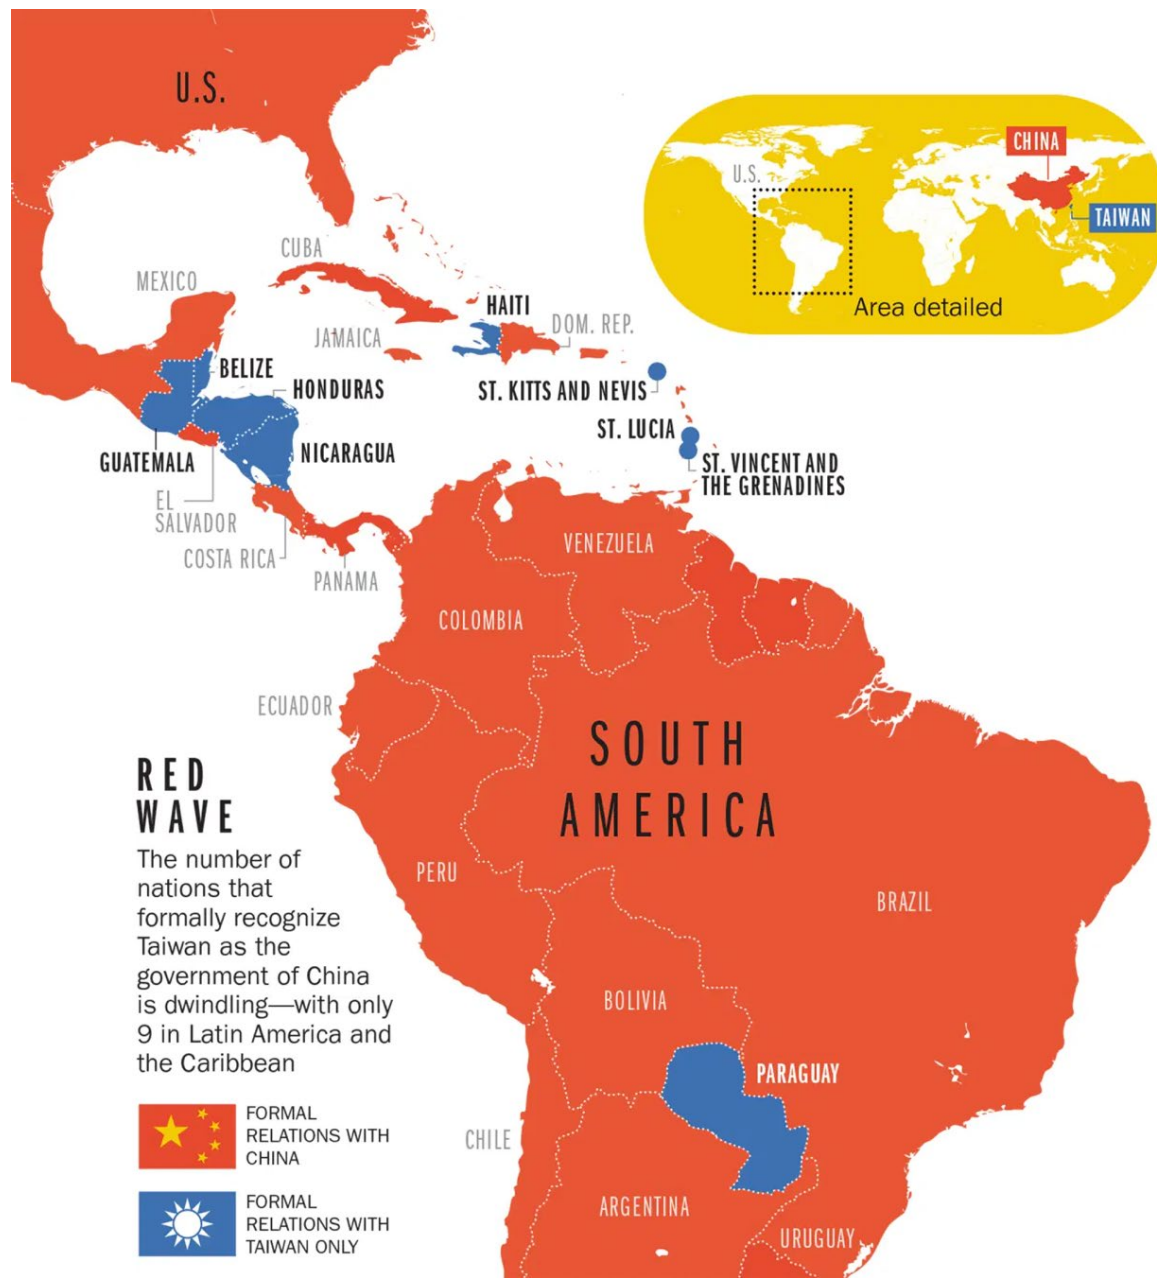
U.S.

U.S.

CHINA

TAIWAN

Area detailed

CUBA

MEXICO

HAITI

JAMAICA

DOM. REP.

BELIZE

HONDURAS

ST. KITTS AND NEVIS

ST. LUCIA

GUATEMALA

NICARAGUA

ST. VINCENT AND THE GRENADINES

EL SALVADOR

COSTA RICA

PANAMA

VENEZUELA

COLOMBIA

ECUADOR

SOUTH AMERICA

RED WAVE

The number of nations that formally recognize Taiwan as the government of China is dwindling—with only 9 in Latin America and the Caribbean

PERU

BRAZIL

BOLIVIA

PARAGUAY

FORMAL RELATIONS WITH CHINA

CHILE

FORMAL RELATIONS WITH TAIWAN ONLY

ARGENTINA

URUGUAY